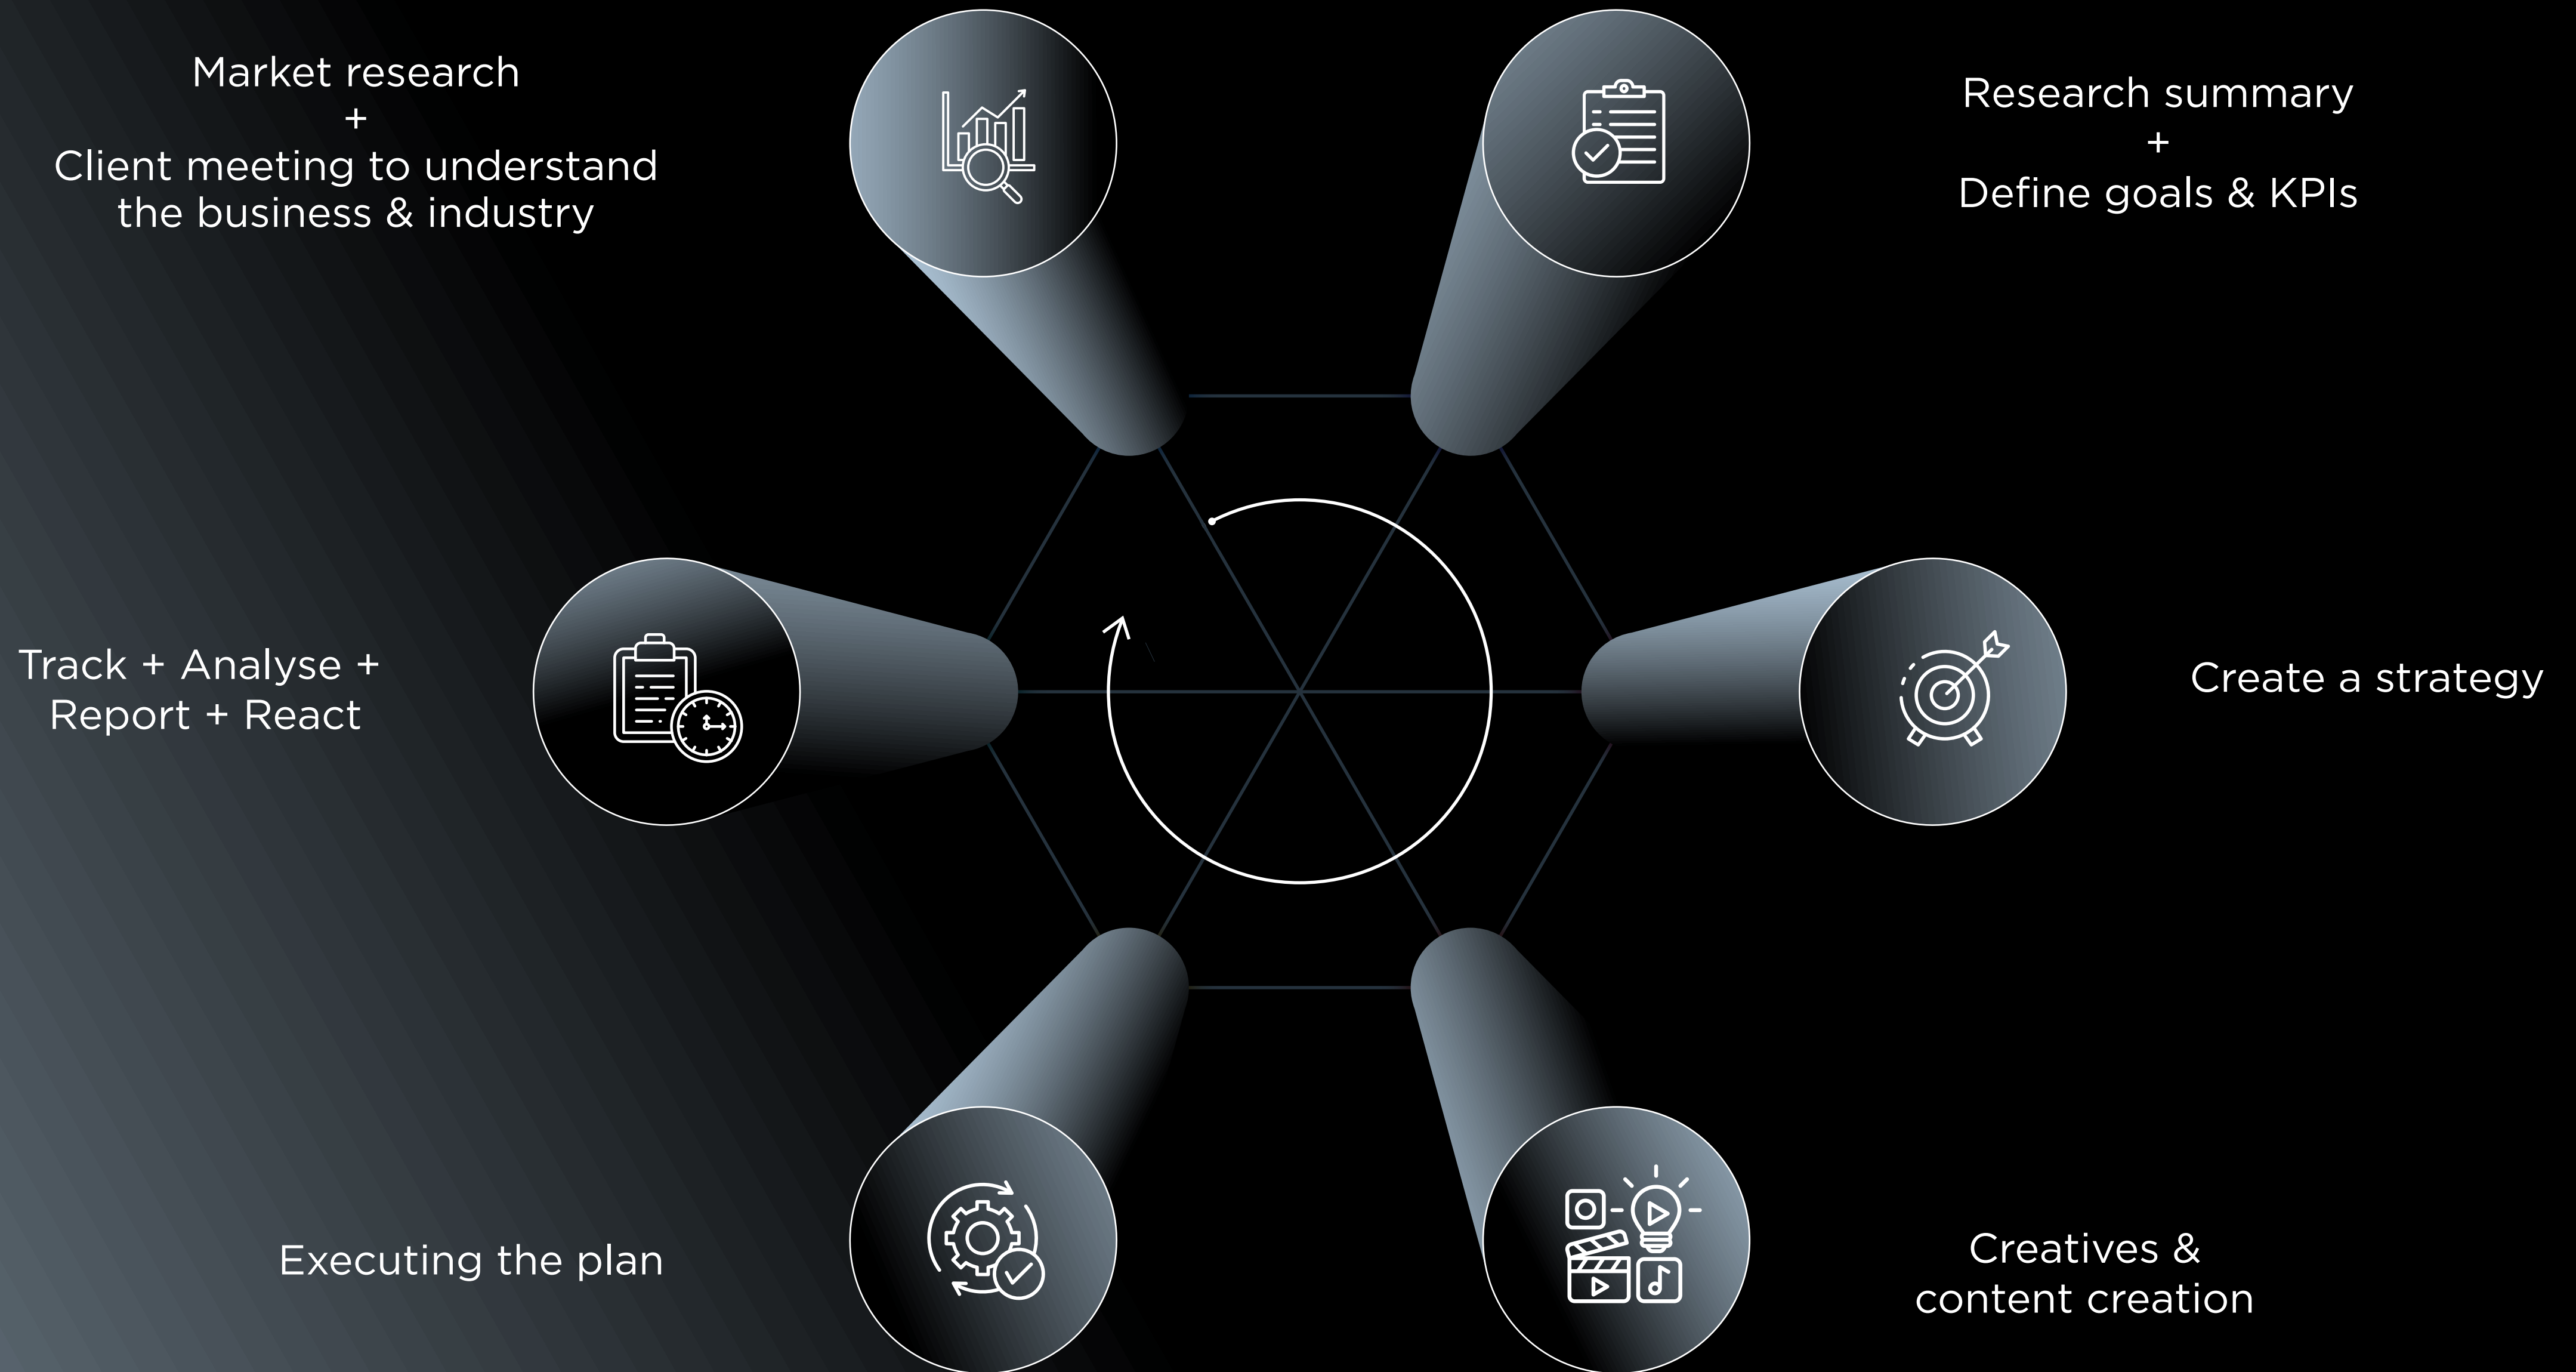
Market research
+
Client meeting to understand the business & industry

Research summary
+
Define goals & KPIs

Track + Analyse + Report + React

Create a strategy

Executing the plan

Creatives & content creation